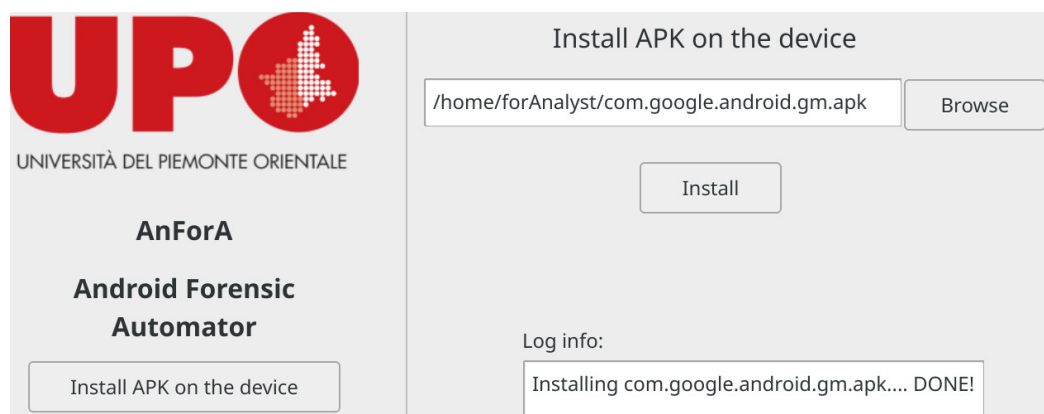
UPO

UNIVERSITÀ DEL PIEMONTE ORIENTALE

AnForA

Android Forensic Automator

Install APK on the device

Install APK on the device

/home/forAnalyst/com.google.android.gm.apk

Browse

Install

Log info:

Installing com.google.android.gm.apk.... DONE!